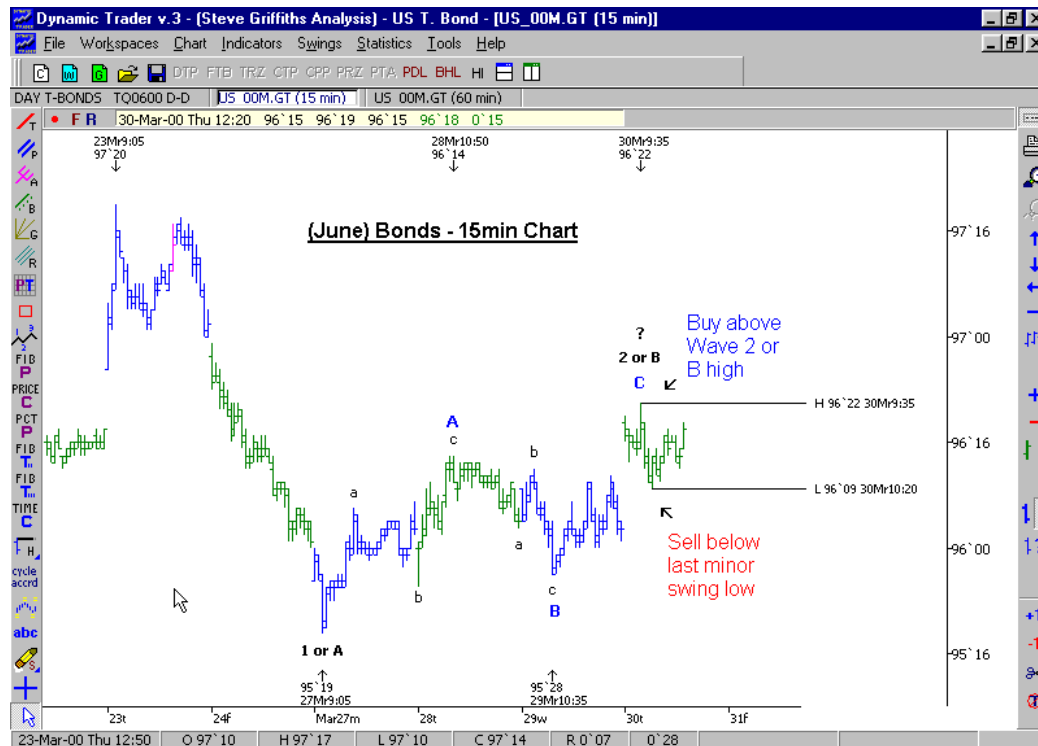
Dynamic Trader v.3 - (Steve Griffiths Analysis) - US T. Bond - [US_00M.GT (15 min)]

File Workspaces Chart Indicators Swings Statistics Tools Help

DTP FTB TRZ CTP CPP PRZ PTA PDL BHL HI

DAY T-BONDS TQ0600 D-D | US 00M.GT (15 min) | US 00M.GT (60 min)

F R 30-Mar-00 Thu 12:20 96`15 96`19 96`15 96`18 0`15

23Mr9:05
97`20

28Mr10:50
96`14

30Mr9:35
96`22

(June) Bonds - 15min Chart

?
2 or B
C

Buy above Wave 2 or B high

H 96`22 30Mr9:35

L 96`09 30Mr10:20

A
c
a
b
b
a
c
B

Sell below last minor swing low

1 or A

95`19
27Mr9:05

95`28
29Mr10:35

97`16
97`00
96`16
96`00
95`16

23t 24f Mar27m 28t 29w 30t 31f

FIB P PRICE C PCT P FIB T FIB T TIME C H cycle accrd abc

23-Mar-00 Thu 12:50 | O 97`10 | H 97`17 | L 97`10 | C 97`14 | R 0`07 | 0`28